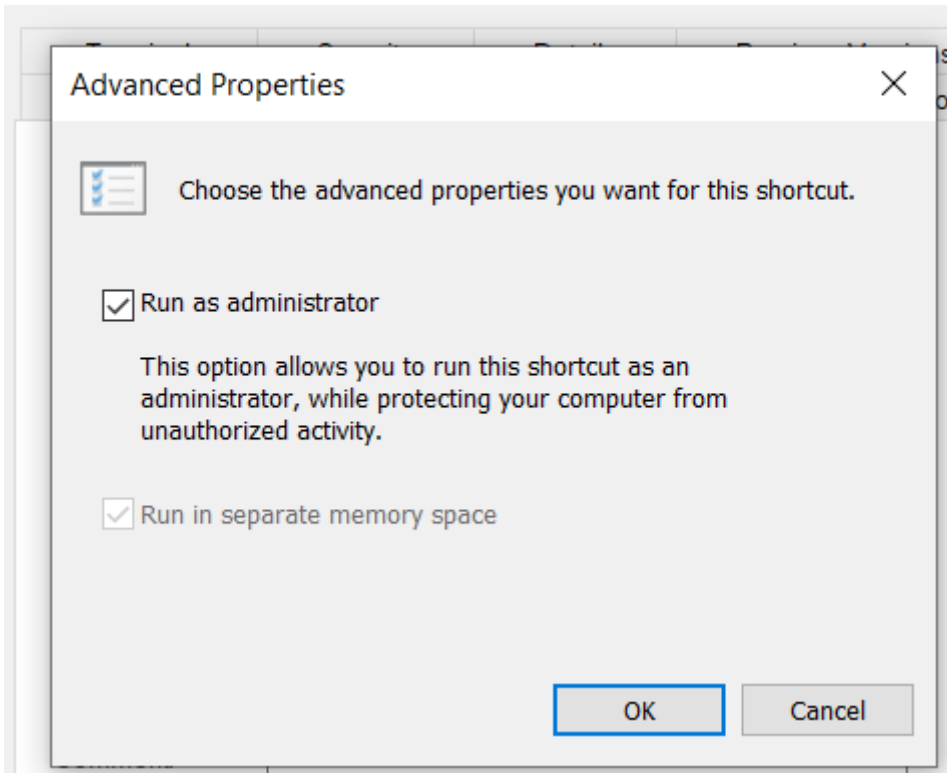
Advanced Properties

Choose the advanced properties you want for this shortcut.

Run as administrator

This option allows you to run this shortcut as an administrator, while protecting your computer from unauthorized activity.

Run in separate memory space

OK

Cancel